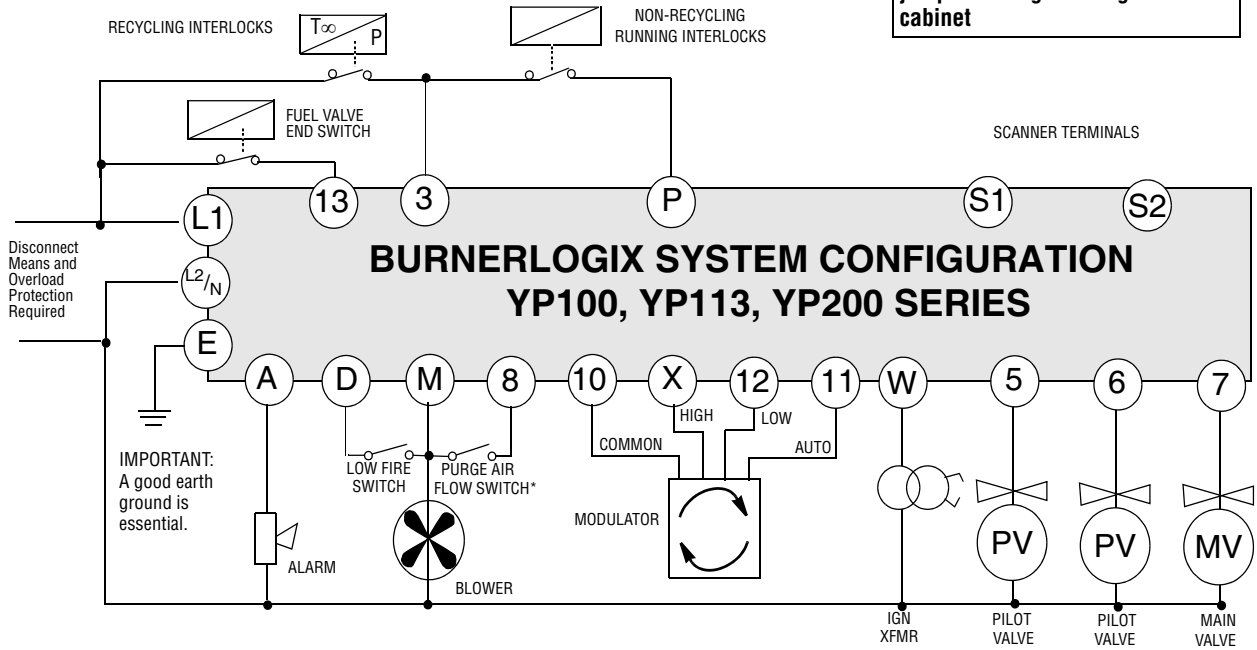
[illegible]
cabinet

RECYCLING INTERLOCKS

$T\infty$

P

NON-RECYCLING RUNNING INTERLOCKS

FUEL VALVE END SWITCH

SCANNER TERMINALS

13

3

P

S1

S2

L1

$L^2/_N$

E

Disconnect Means and Overload Protection Required

BURNERLOGIX SYSTEM CONFIGURATION
YP100, YP113, YP200 SERIES

A

D

M

8

10

X

12

11

W

5

6

7

HIGH

LOW

COMMON

AUTO

IMPORTANT: A good earth ground is essential.

LOW FIRE SWITCH

PURGE AIR FLOW SWITCH*

MODULATOR

ALARM

BLOWER

PV

PV

MV

IGN XFMR

PILOT VALVE

PILOT VALVE

MAIN VALVE